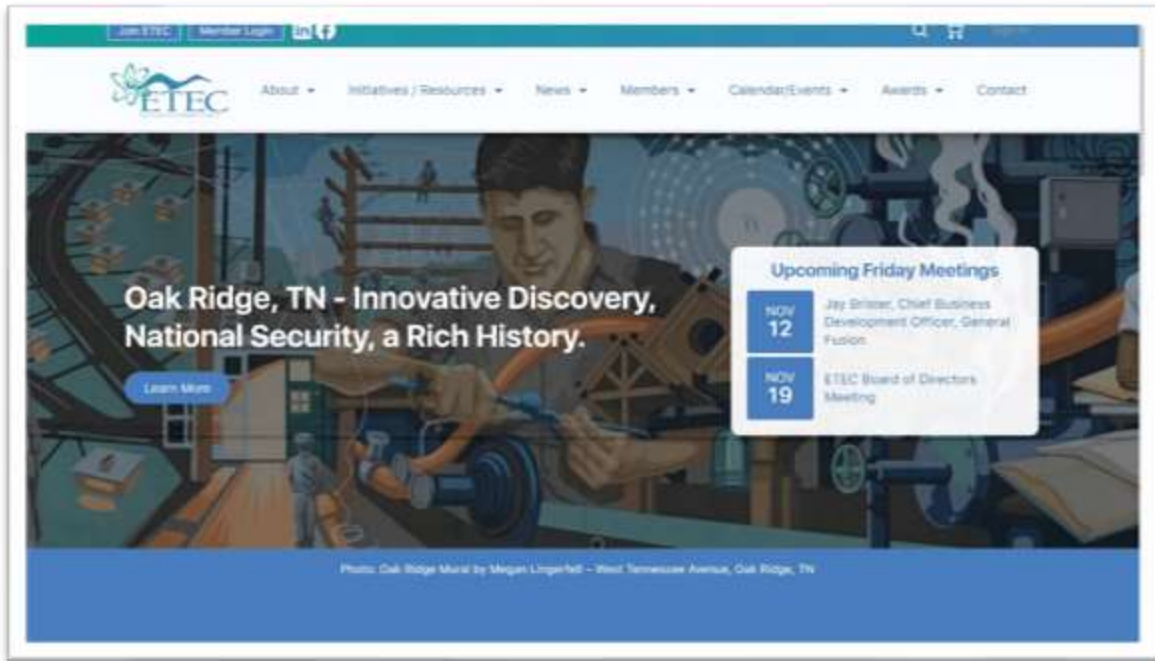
Join ETEC Member Login

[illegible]

ETEC

About ▾ Initiatives / Resources ▾ News ▾ Members ▾ Calendar/Events ▾ Awards ▾ Contact

Oak Ridge, TN - Innovative Discovery, National Security, a Rich History.

Learn More

Upcoming Friday Meetings

NOV 12 Jay Brister, Chief Business Development Officer, General Fusion

NOV 19 ETEC Board of Directors Meeting

Photo: Oak Ridge Mural by Megan Lingerfelt – West Tennessee Avenue, Oak Ridge, TN